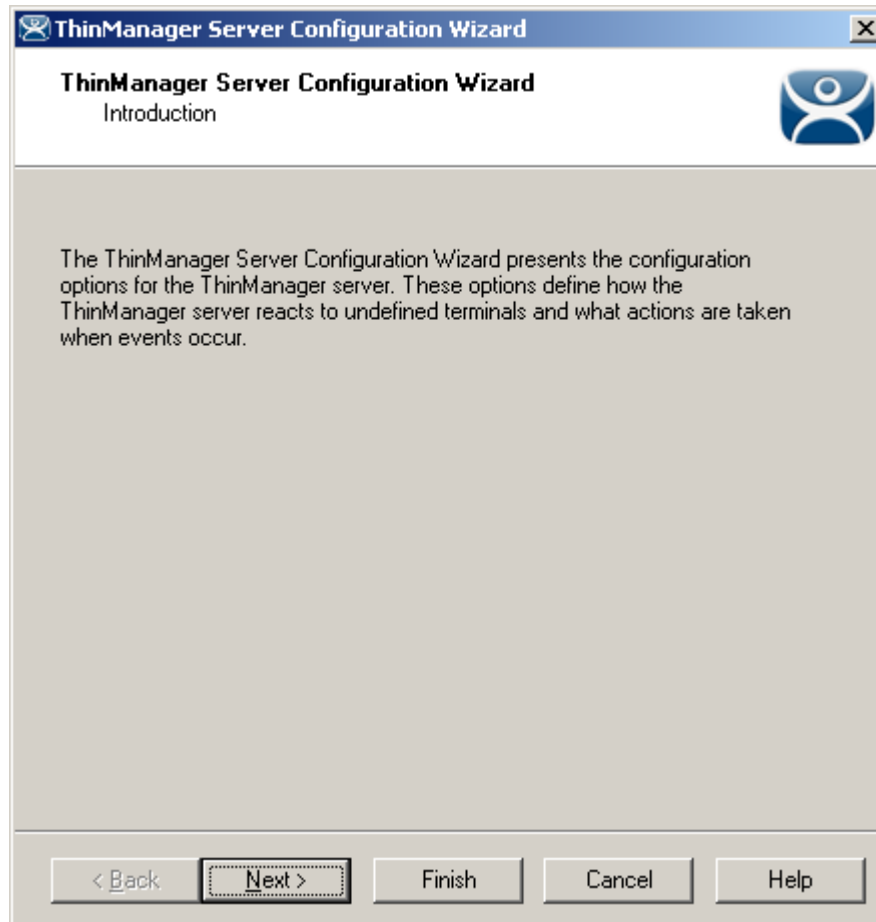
ThinManager Server Configuration Wizard

ThinManager Server Configuration Wizard
Introduction

The ThinManager Server Configuration Wizard presents the configuration options for the ThinManager server. These options define how the ThinManager server reacts to undefined terminals and what actions are taken when events occur.

< Back | Next > | Finish | Cancel | Help